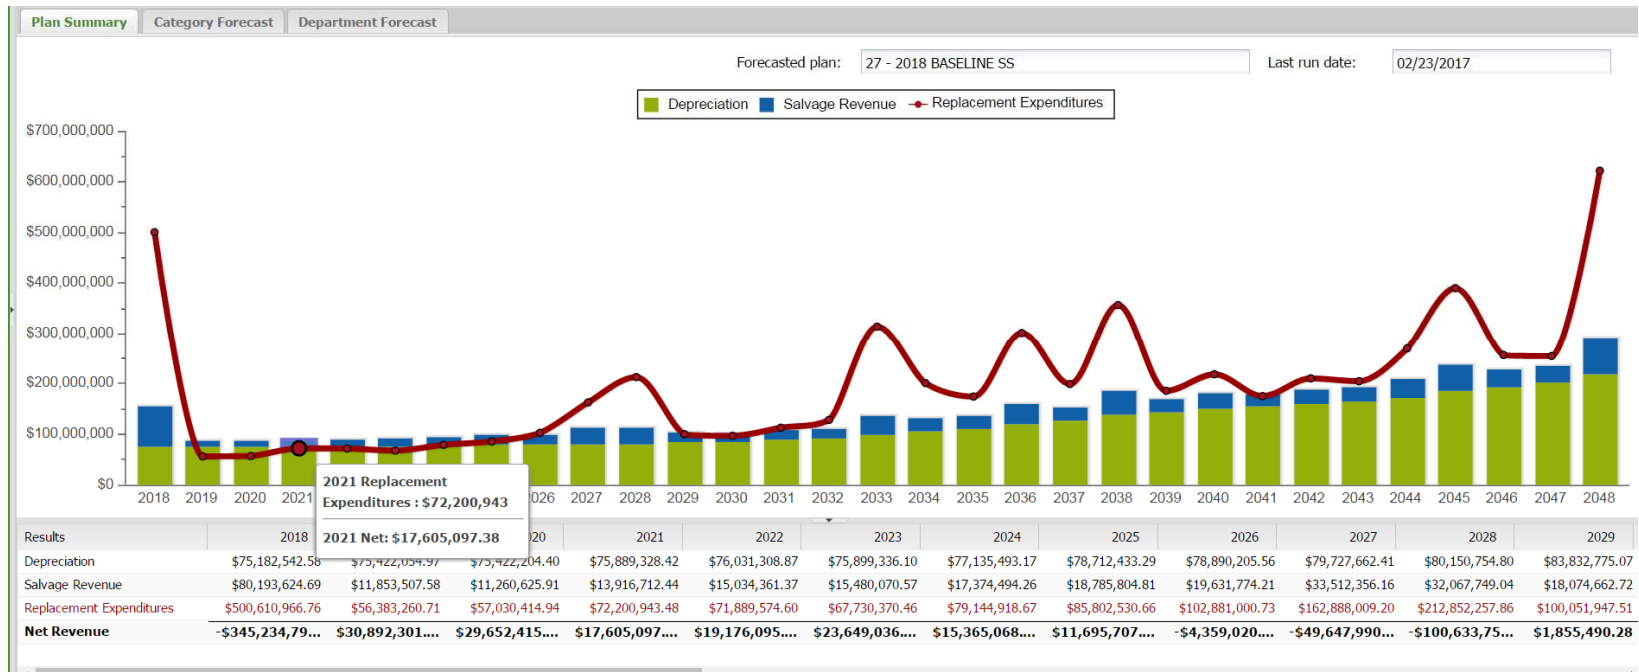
Plan Summary | Category Forecast | Department Forecast

Forecasted plan: 27 - 2018 BASELINE SS
Last run date: 02/23/2017

Depreciation | Salvage Revenue | Replacement Expenditures

$700,000,000
$600,000,000
$500,000,000
$400,000,000
$300,000,000
$200,000,000
$100,000,000
$0

2018 2019 2020 2021 2026 2027 2028 2029 2030 2031 2032 2033 2034 2035 2036 2037 2038 2039 2040 2041 2042 2043 2044 2045 2046 2047 2048

2021 Replacement Expenditures : $72,200,943
2021 Net: $17,605,097.38

| Results | 2018 | | 20 | 2021 | 2022 | 2023 | 2024 | 2025 | 2026 | 2027 | 2028 | 2029 |
|---|---|---|---|---|---|---|---|---|---|---|---|---|
| Depreciation | $75,182,542.58 | $75,422,054.97 | $75,422,204.40 | $75,889,328.42 | $76,031,308.87 | $75,899,336.10 | $77,135,493.17 | $78,712,433.29 | $78,890,205.56 | $79,727,662.41 | $80,150,754.80 | $83,832,775.07 |
| Salvage Revenue | $80,193,624.69 | $11,853,507.58 | $11,260,625.91 | $13,916,712.44 | $15,034,361.37 | $15,480,070.57 | $17,374,494.26 | $18,785,804.81 | $19,631,774.21 | $33,512,356.16 | $32,067,749.04 | $18,074,662.72 |
| Replacement Expenditures | $500,610,966.76 | $56,383,260.71 | $57,030,414.94 | $72,200,943.48 | $71,889,574.60 | $67,730,370.46 | $79,144,918.67 | $85,802,530.66 | $102,881,000.73 | $162,888,009.20 | $212,852,257.86 | $100,051,947.51 |
| Net Revenue | -$345,234,79.... | $30,892,301.... | $29,652,415.... | $17,605,097.... | $19,176,095.... | $23,649,036.... | $15,365,068.... | $11,695,707.... | -$4,359,020.... | -$49,647,990... | -$100,633,75... | $1,855,490.28 |